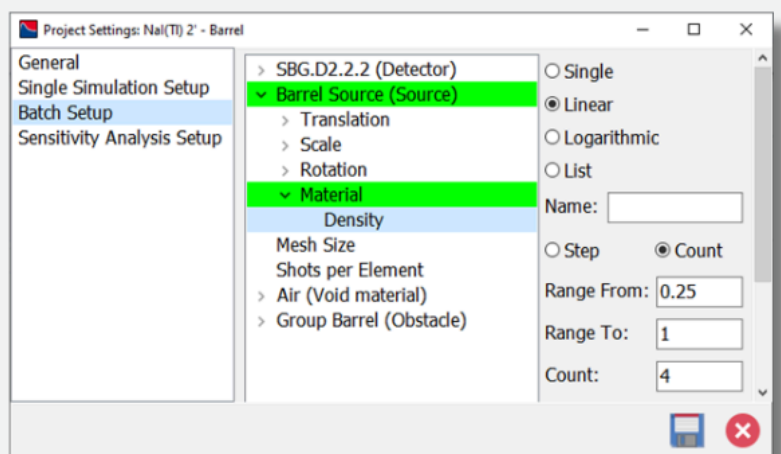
Project Settings: NaI(Tl) 2' - Barrel

General
Single Simulation Setup
Batch Setup
Sensitivity Analysis Setup

> SBG.D2.2.2 (Detector)
⌄ Barrel Source (Source)
> Translation
> Scale
> Rotation
⌄ Material
Density
Mesh Size
Shots per Element
> Air (Void material)
> Group Barrel (Obstacle)

○ Single
◉ Linear
○ Logarithmic
○ List
Name:
○ Step ◉ Count
Range From: 0.25
Range To: 1
Count: 4